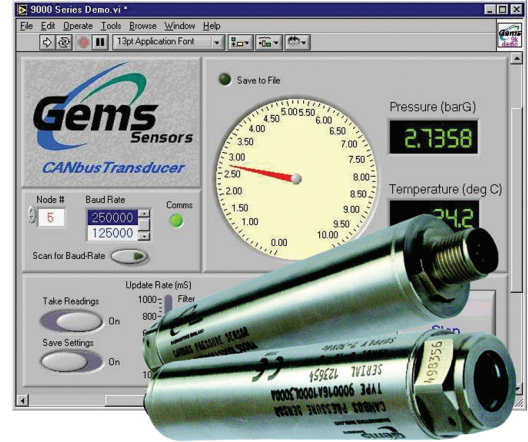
9000 Series Demo.vi *

File Edit Operate Tools Browse Window Help

13pt Application Font

Gems Sensors

CANbusTransducer

Save to File

0.00 0.50 1.00 1.50 2.00 2.50 3.00 3.50 4.00 4.50 5.00 5.50 6.00 6.50 7.00 7.50 8.00 8.50 9.00 9.50 10.00

Pressure (barG)

2.7358

Temperature (deg C)

24.2

Node #

5

Baud Rate

250000

125000

Comms

Scan for Baud-Rate

Update Rate (mS)

1000

800

Filter

Take Readings

On

Save Settings

On

Stop

CANBUS PRESSURE SENSOR

TYPE 9000T6A1000LS000A

SERIAL 123654

498356

CE

Gems